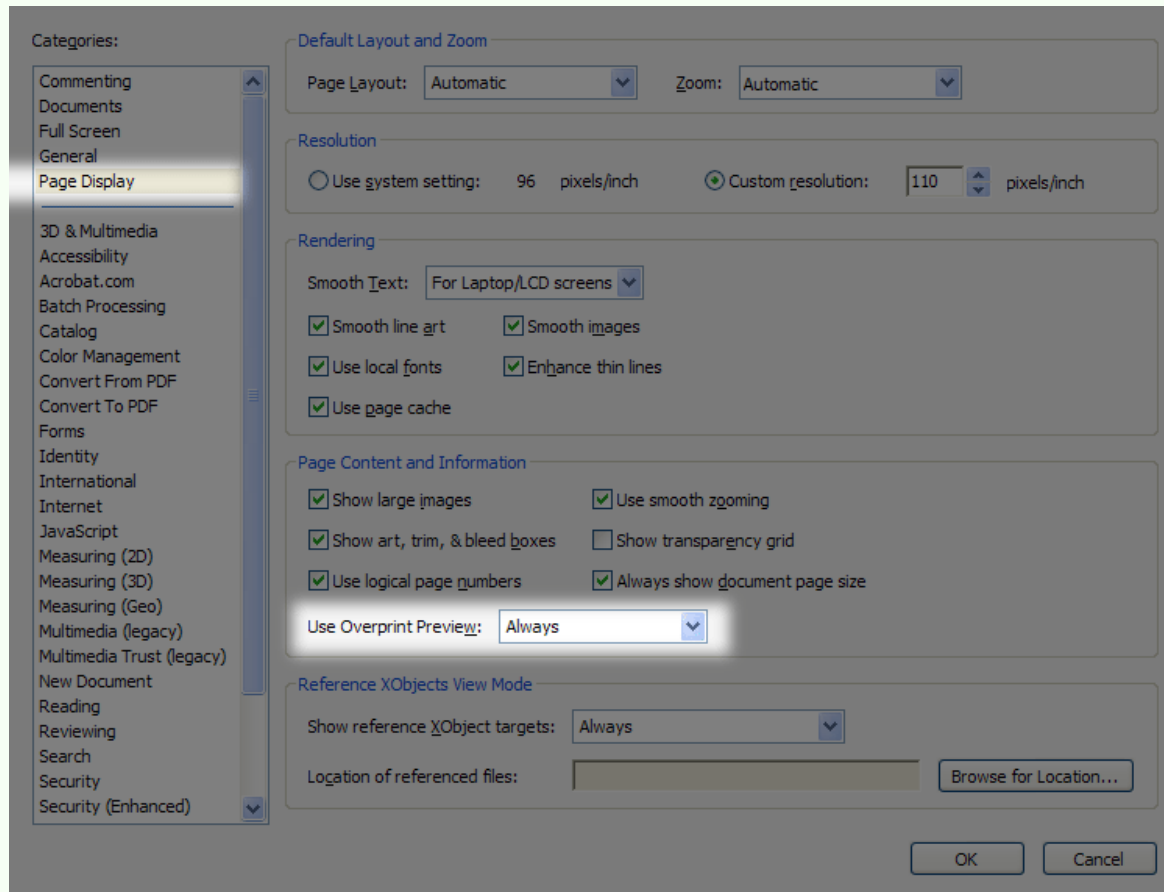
Categories:

Commenting
Documents
Full Screen
General
Page Display

3D & Multimedia
Accessibility
Acrobat.com
Batch Processing
Catalog
Color Management
Convert From PDF
Convert To PDF
Forms
Identity
International
Internet
JavaScript
Measuring (2D)
Measuring (3D)
Measuring (Geo)
Multimedia (legacy)
Multimedia Trust (legacy)
New Document
Reading
Reviewing
Search
Security
Security (Enhanced)

Default Layout and Zoom

Page Layout: Automatic

Zoom: Automatic

Resolution

Use system setting: 96 pixels/inch

Custom resolution: 110 pixels/inch

Rendering

Smooth Text: For Laptop/LCD screens

Smooth line art

Smooth images

Use local fonts

Enhance thin lines

Use page cache

Page Content and Information

Show large images

Use smooth zooming

Show art, trim, & bleed boxes

Show transparency grid

Use logical page numbers

Always show document page size

Use Overprint Preview: Always

Reference XObjects View Mode

Show reference XObject targets: Always

Location of referenced files:

Browse for Location...

OK

Cancel